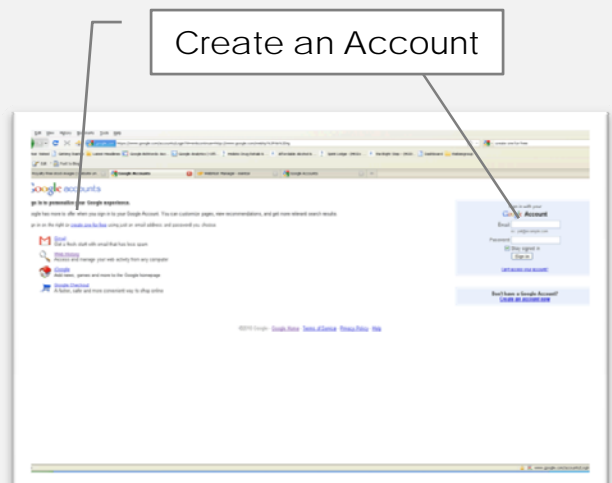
Create an Account

Google accounts

Google Account

Email:

Password:

Stay signed in

Sign in

Can't access your account?

Don't have a Google Account?
Create an account now

Gmail

Web History

Google

Google Checkout

©2010 Google - Google Home - Terms of Service - Privacy Policy - Help